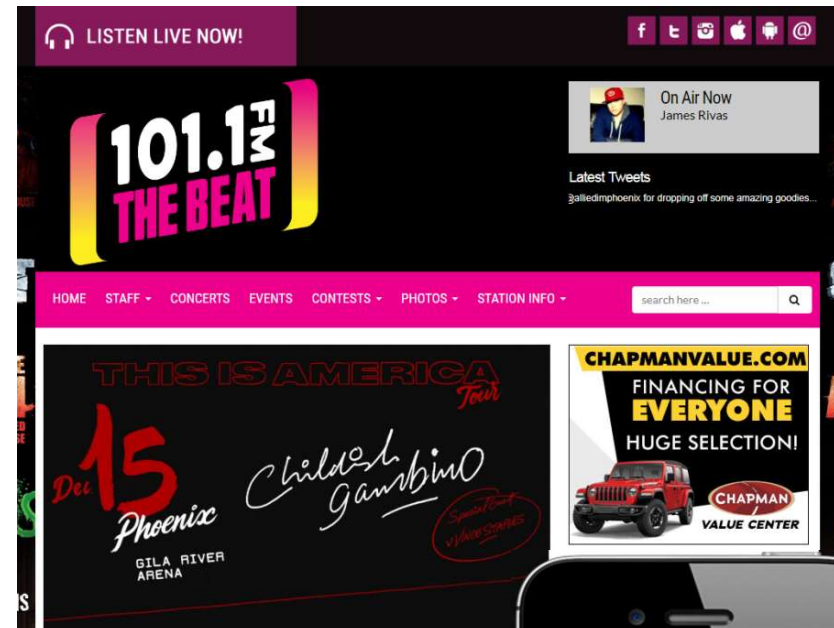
LISTEN LIVE NOW!

f t

101.1 FM THE BEAT

On Air Now
James Rivas

Latest Tweets
@alliedimphoenix for dropping off some amazing goodies...

HOME STAFF ▾ CONCERTS EVENTS CONTESTS ▾ PHOTOS ▾ STATION INFO ▾

search here ...

THIS IS AMERICA Tour

Dec 15
Phoenix
GILA RIVER ARENA

Childish Gambino

Special Guest Vince Staples

CHAPMANVALUE.COM
FINANCING FOR EVERYONE
HUGE SELECTION!
CHAPMAN
VALUE CENTER